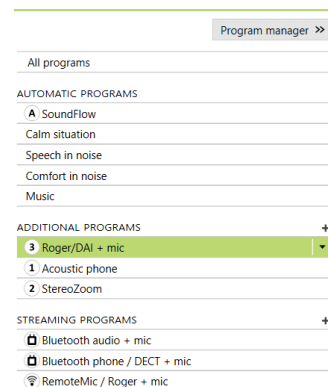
Program manager >>

All programs

AUTOMATIC PROGRAMS

A SoundFlow

Calm situation

Speech in noise

Comfort in noise

Music

ADDITIONAL PROGRAMS +

3 Roger/DAI + mic

1 Acoustic phone

2 StereoZoom

STREAMING PROGRAMS +

Bluetooth audio + mic

Bluetooth phone / DECT + mic

RemoteMic / Roger + mic